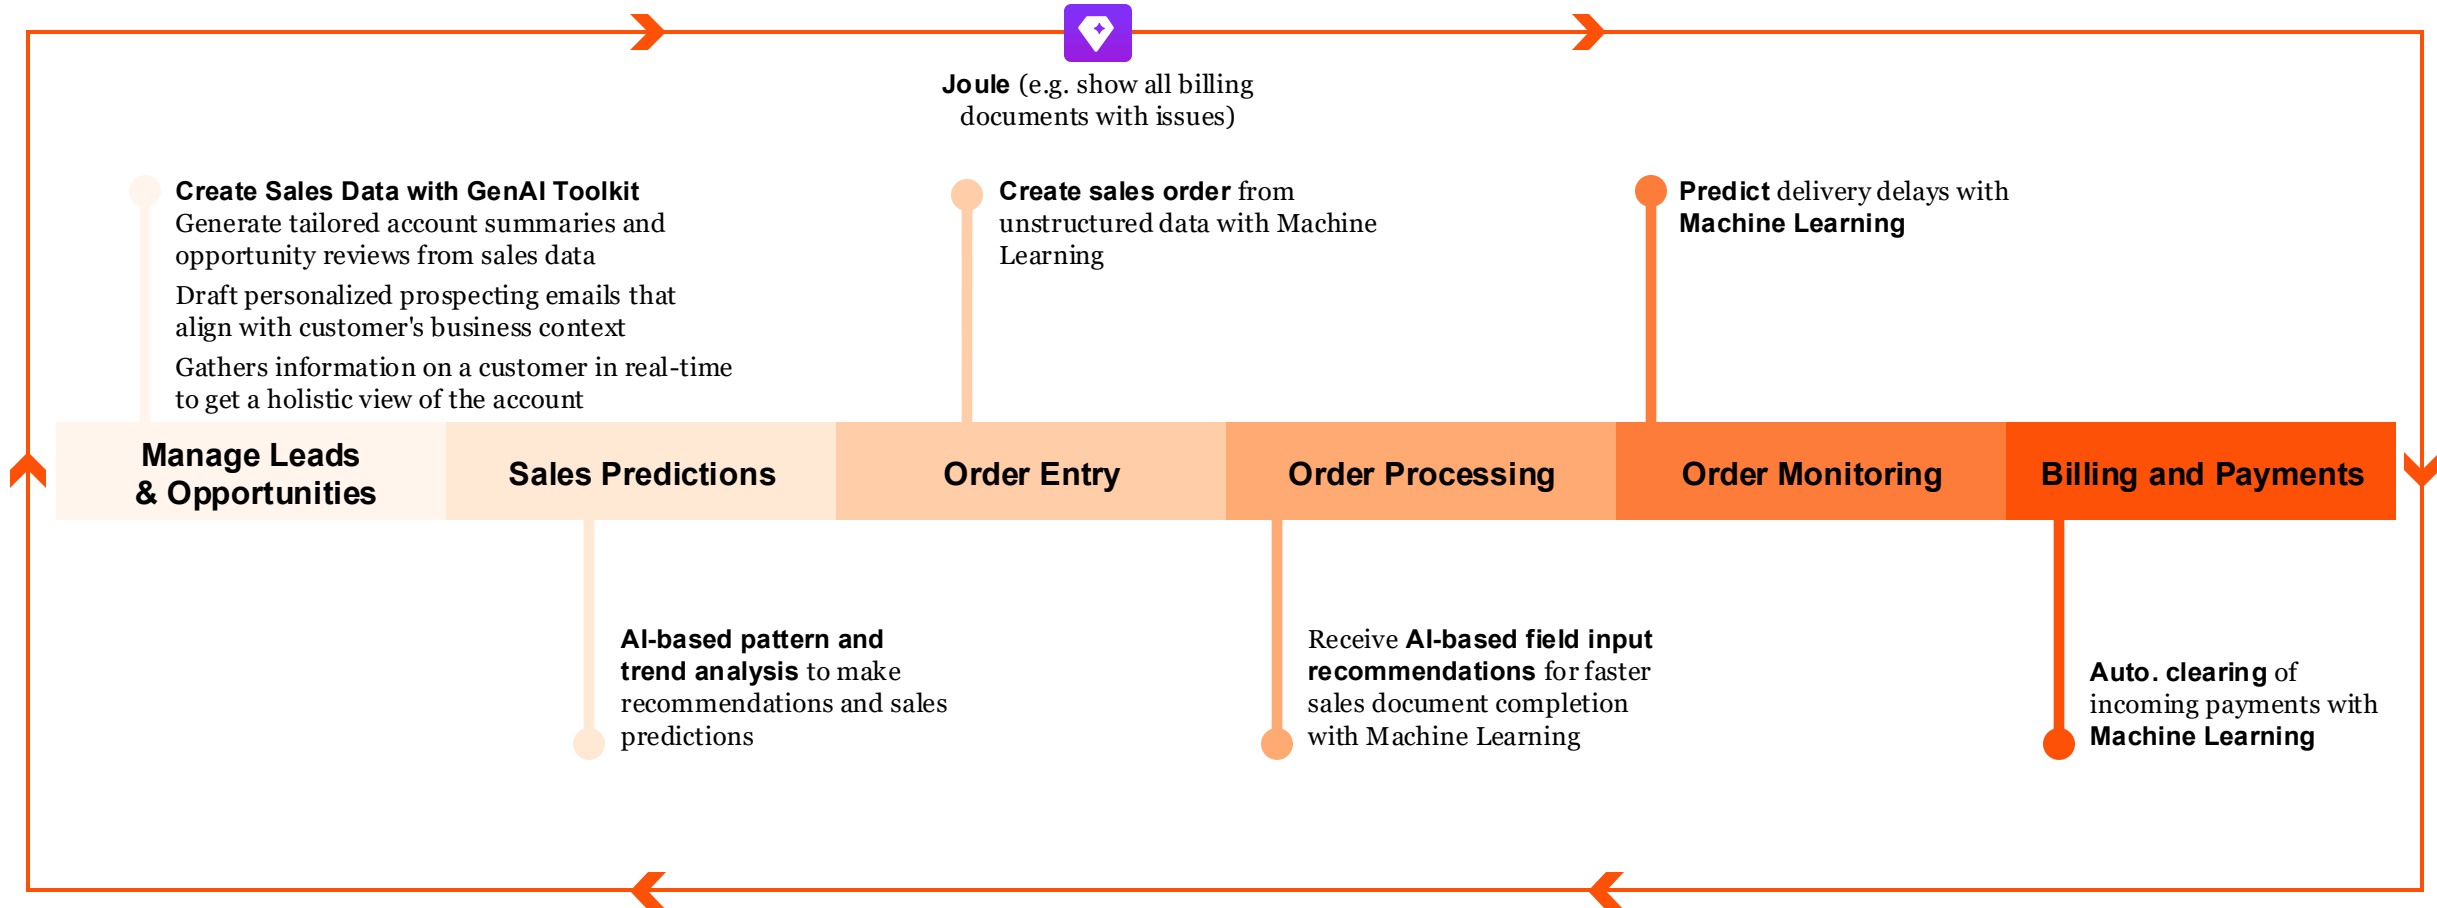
Joule (e.g. show all billing documents with issues)

Create Sales Data with GenAI Toolkit
Generate tailored account summaries and opportunity reviews from sales data

Draft personalized prospecting emails that align with customer's business context

Gathers information on a customer in real-time to get a holistic view of the account

Create sales order from unstructured data with Machine Learning

Predict delivery delays with Machine Learning

Manage Leads & Opportunities

Sales Predictions

Order Entry

Order Processing

Order Monitoring

Billing and Payments

AI-based pattern and trend analysis to make recommendations and sales predictions

Receive AI-based field input recommendations for faster sales document completion with Machine Learning

Auto. clearing of incoming payments with Machine Learning